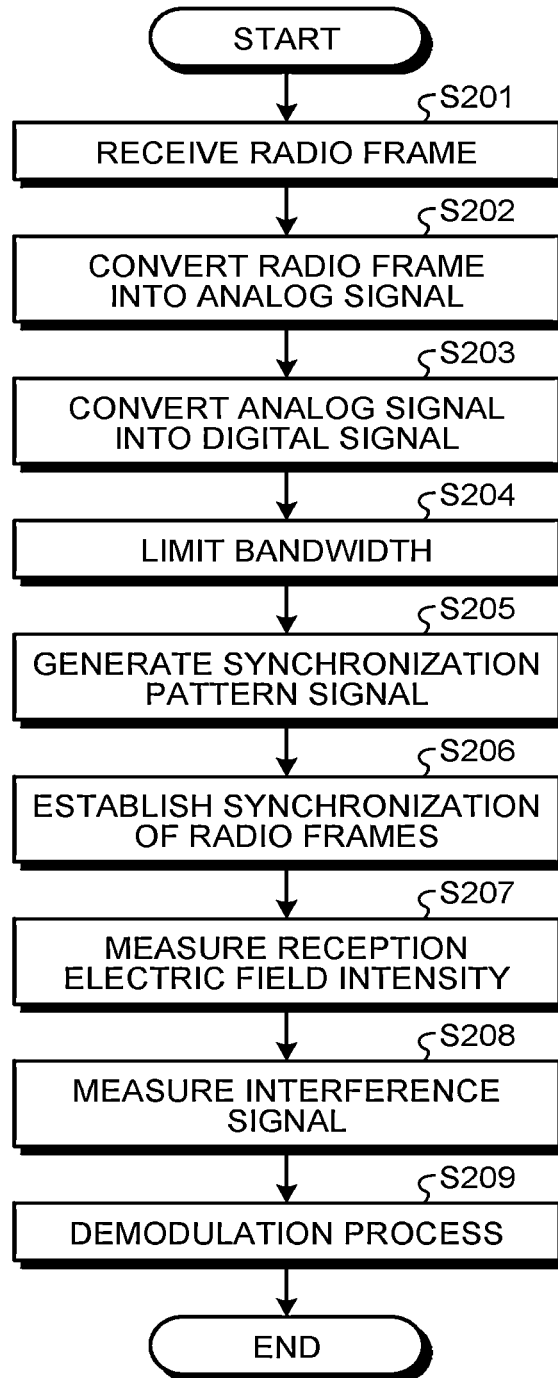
START

S201

RECEIVE RADIO FRAME

S202

CONVERT RADIO FRAME INTO ANALOG SIGNAL

S203

CONVERT ANALOG SIGNAL INTO DIGITAL SIGNAL

S204

LIMIT BANDWIDTH

S205

GENERATE SYNCHRONIZATION PATTERN SIGNAL

S206

ESTABLISH SYNCHRONIZATION OF RADIO FRAMES

S207

MEASURE RECEPTION ELECTRIC FIELD INTENSITY

S208

MEASURE INTERFERENCE SIGNAL

S209

DEMODULATION PROCESS

END